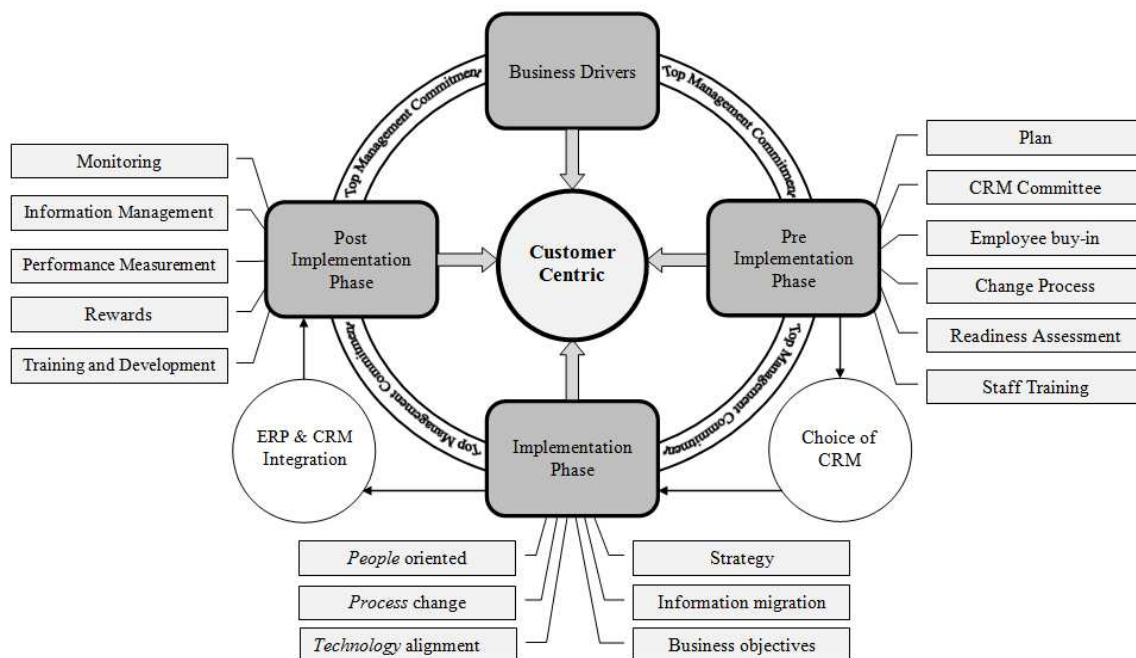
Business Drivers

Top Management Commitment

Top Management Commitment

Top Management Commitment

Top Management Commitment

Monitoring

Information Management

Performance Measurement

Rewards

Training and Development

Post Implementation Phase

Customer Centric

Pre Implementation Phase

Plan

CRM Committee

Employee buy-in

Change Process

Readiness Assessment

Staff Training

ERP & CRM Integration

Implementation Phase

Choice of CRM

People oriented

Process change

Technology alignment

Strategy

Information migration

Business objectives